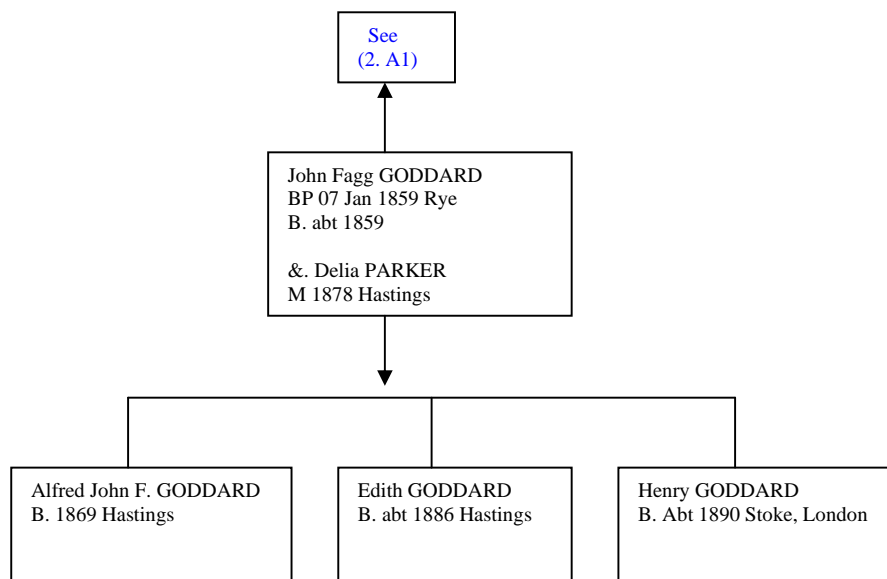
See
(2. A1)

John Fagg GODDARD
BP 07 Jan 1859 Rye
B. abt 1859

&. Delia PARKER
M 1878 Hastings

Alfred John F. GODDARD
B. 1869 Hastings

Edith GODDARD
B. abt 1886 Hastings

Henry GODDARD
B. Abt 1890 Stoke, London